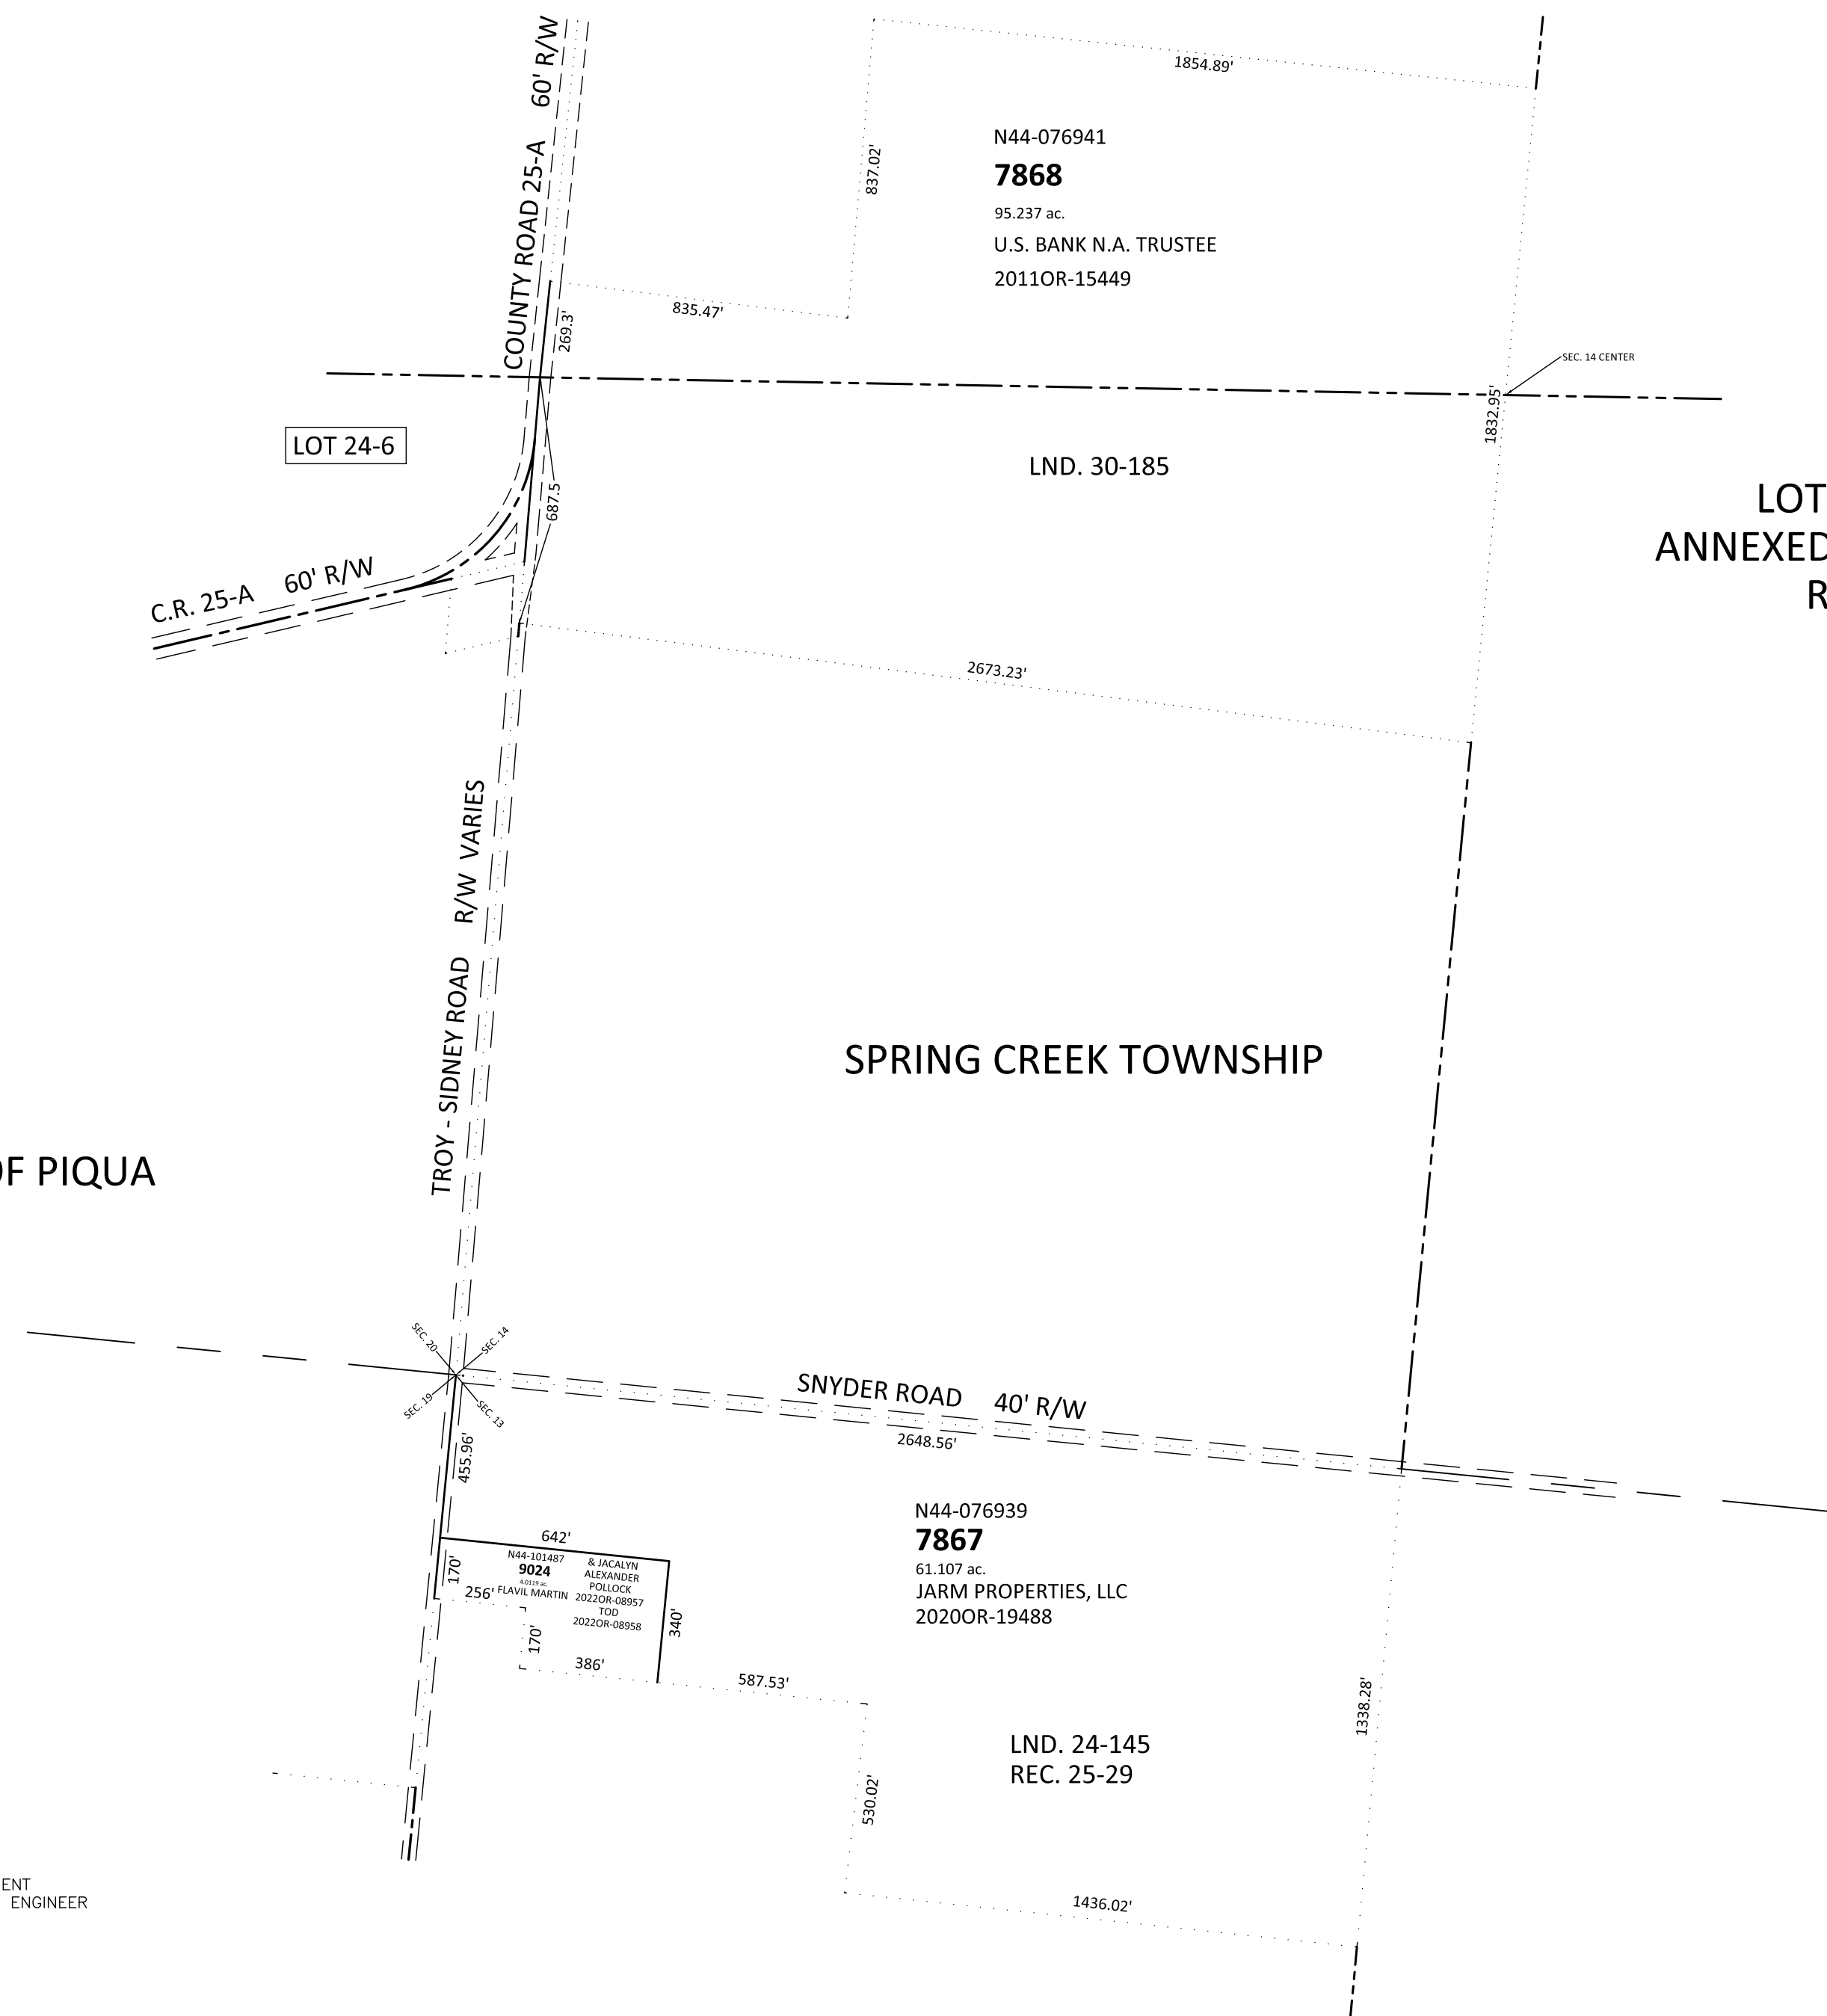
60' R/W
COUNTY ROAD 25-A
1854.89'
837.02'
N44-076941
7868
95.237 ac.
U.S. BANK N.A. TRUSTEE
2011OR-15449
835.47'
269.3'
SEC. 14 CENTER
1832.95'
LOT 24-6
LND. 30-185
LOT
ANNEXED
R
687.5
C.R. 25-A 60' R/W
2673.23'
R/W VARIES
TROY - SIDNEY ROAD
SPRING CREEK TOWNSHIP
OF PIQUA
SEC. 20
SEC. 14
SEC. 19
SEC. 13
SNYDER ROAD 40' R/W
2648.56'
455.96'
N44-076939
7867
61.107 ac.
JARM PROPERTIES, LLC
2020OR-19488
642'
170'
N44-101487
9024
4.0119 ac.
FLAVIL MARTIN
& JACALYN
ALEXANDER
POLLOCK
2022OR-08957
TOD
2022OR-08958
256'
340'
170'
386'
587.53'
1338.28'
LND. 24-145
REC. 25-29
530.02'
1436.02'
ENT
ENGINEER